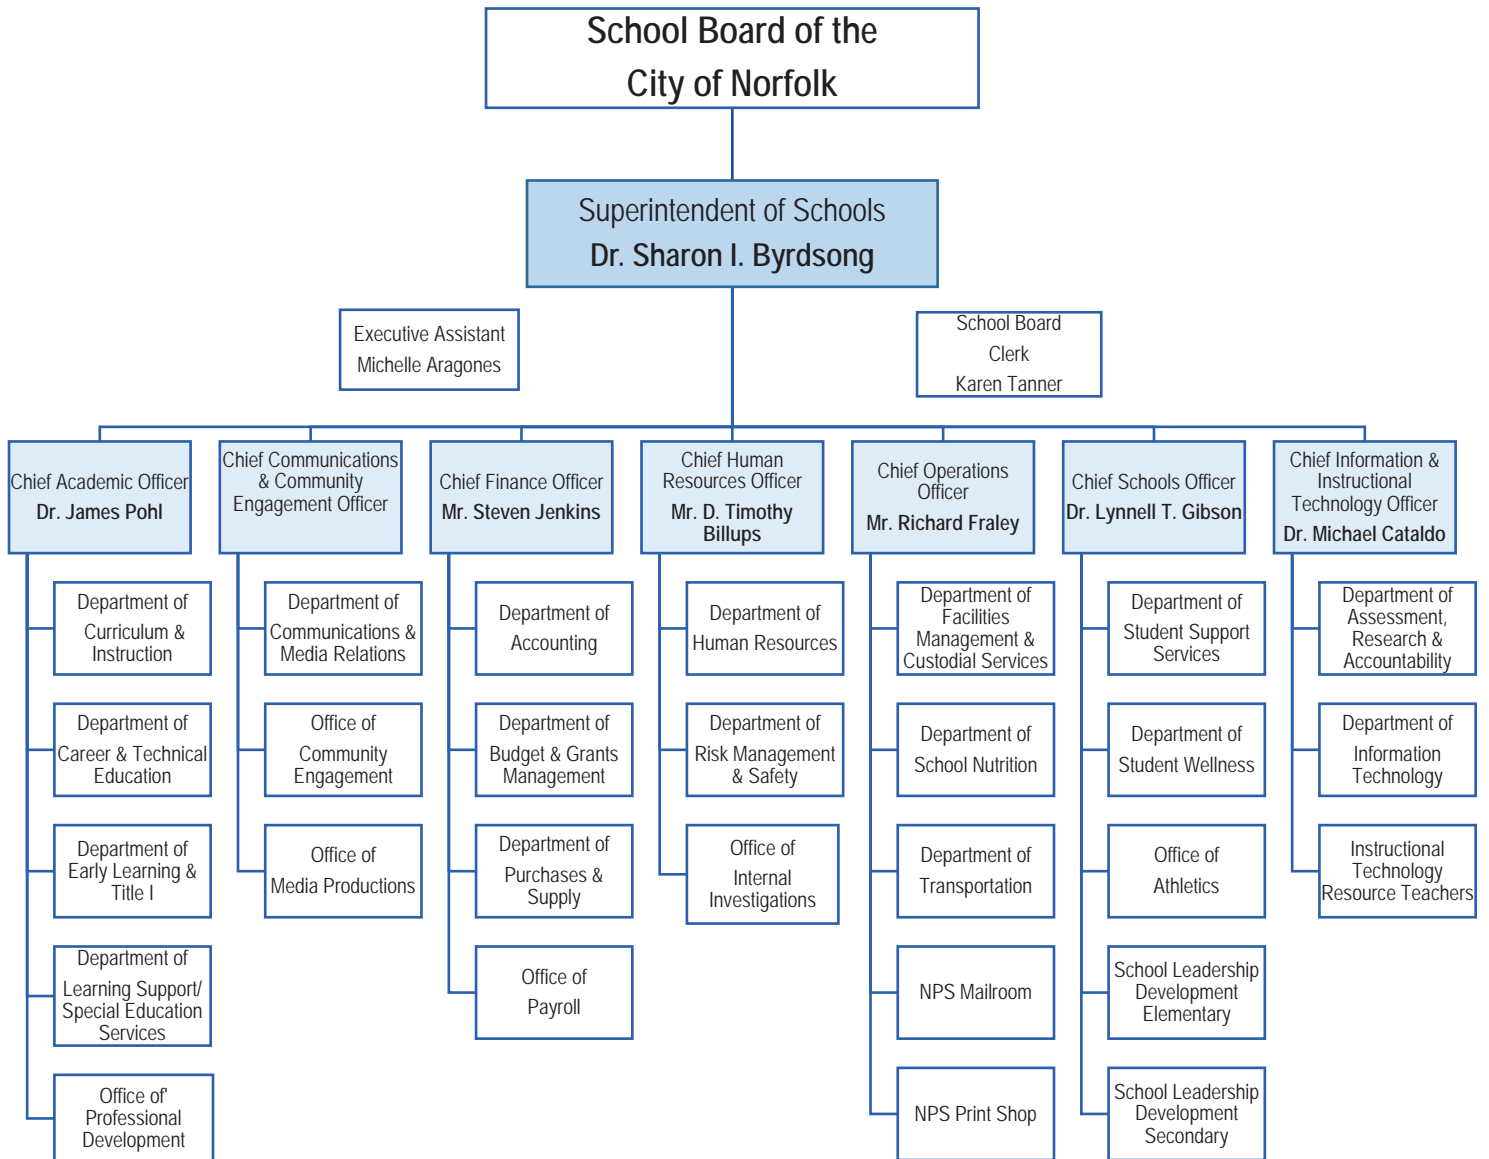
School Board of the
City of Norfolk

Superintendent of Schools
Dr. Sharon I. Byrdsong

Executive Assistant
Michelle Aragones

School Board
Clerk
Karen Tanner

Chief Academic Officer
Dr. James Pohl

Department of Curriculum & Instruction

Department of Career & Technical Education

Department of Early Learning & Title I

Department of Learning Support/ Special Education Services

Office of Professional Development

Chief Communications & Community Engagement Officer

Department of Communications & Media Relations

Office of Community Engagement

Office of Media Productions

Chief Finance Officer
Mr. Steven Jenkins

Department of Accounting

Department of Budget & Grants Management

Department of Purchases & Supply

Office of Payroll

Chief Human Resources Officer
Mr. D. Timothy Billups

Department of Human Resources

Department of Risk Management & Safety

Office of Internal Investigations

Chief Operations Officer
Mr. Richard Fraley

Department of Facilities Management & Custodial Services

Department of School Nutrition

Department of Transportation

NPS Mailroom

NPS Print Shop

Chief Schools Officer
Dr. Lynnell T. Gibson

Department of Student Support Services

Department of Student Wellness

Office of Athletics

School Leadership Development Elementary

School Leadership Development Secondary

Chief Information & Instructional Technology Officer
Dr. Michael Cataldo

Department of Assessment, Research & Accountability

Department of Information Technology

Instructional Technology Resource Teachers